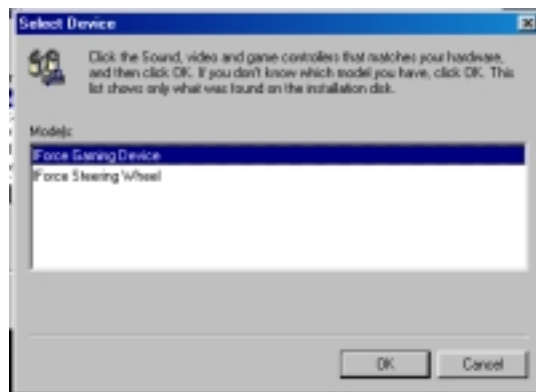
Select Device

Click the Sound, video and game controllers that matches your hardware, and then click OK. If you don't know which model you have, click OK. This list shows only what was found on the installation disk.

Models:

IForce Gaming Device
IForce Steering Wheel

OK

Cancel